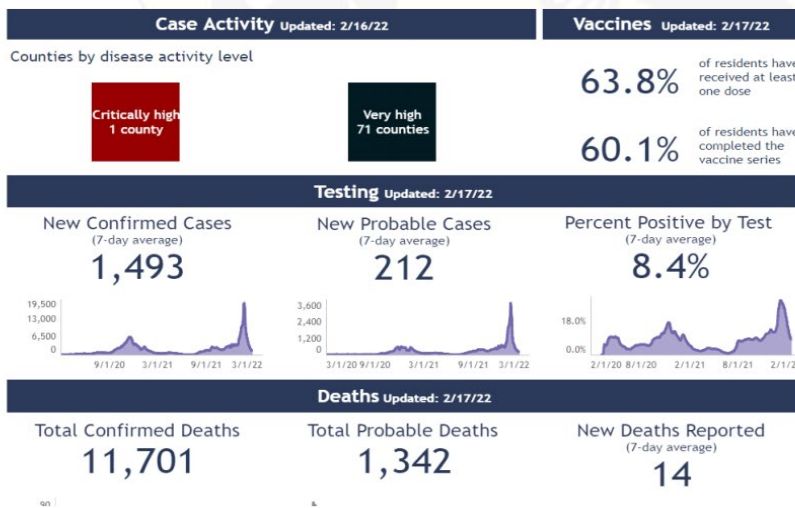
Case Activity Updated: 2/16/22

Counties by disease activity level

Critically high 1 county

Very high 71 counties

Vaccines Updated: 2/17/22

63.8% of residents have received at least one dose

60.1% of residents have completed the vaccine series

Testing Updated: 2/17/22

New Confirmed Cases
(7-day average)
1,493

19,500
13,000
6,500
0
9/1/20 3/1/21 9/1/21 3/1/22

New Probable Cases
(7-day average)
212

3,600
2,400
1,200
0
3/1/20 9/1/20 3/1/21 9/1/21 3/1/22

Percent Positive by Test
(7-day average)
8.4%

18.0%
0.0%
2/1/20 8/1/20 2/1/21 8/1/21 2/1/

Deaths Updated: 2/17/22

Total Confirmed Deaths
11,701

Total Probable Deaths
1,342

New Deaths Reported
(7-day average)
14

90